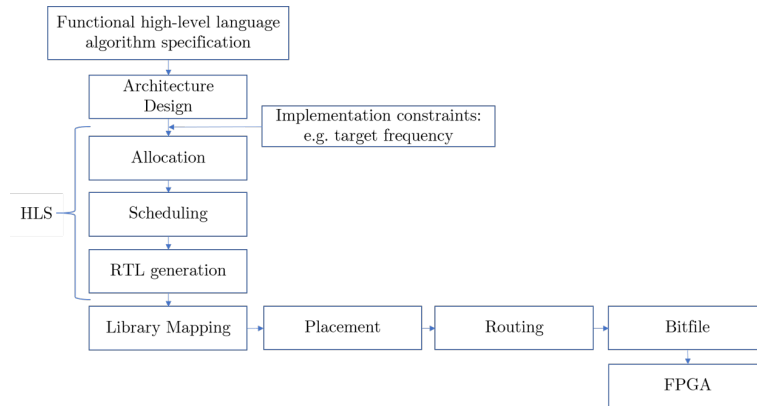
Functional high-level language algorithm specification

Architecture Design

Implementation constraints: e.g. target frequency

HLS

Allocation

Scheduling

RTL generation

Library Mapping

Placement

Routing

Bitfile

FPGA